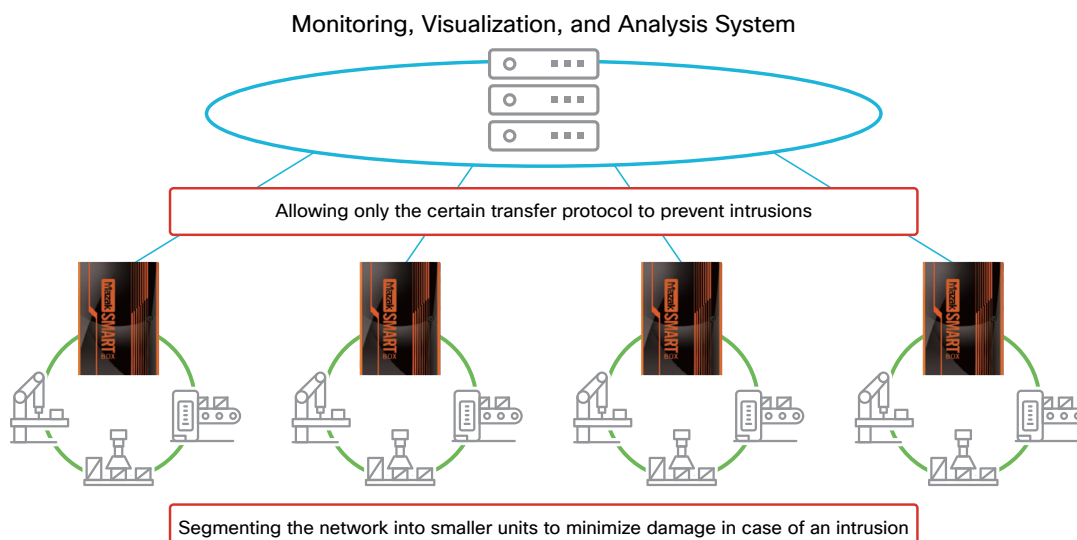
Monitoring, Visualization, and Analysis System

Allowing only the certain transfer protocol to prevent intrusions

Mazak SMART BOX

Mazak SMART BOX

Mazak SMART BOX

Mazak SMART BOX

Segmenting the network into smaller units to minimize damage in case of an intrusion